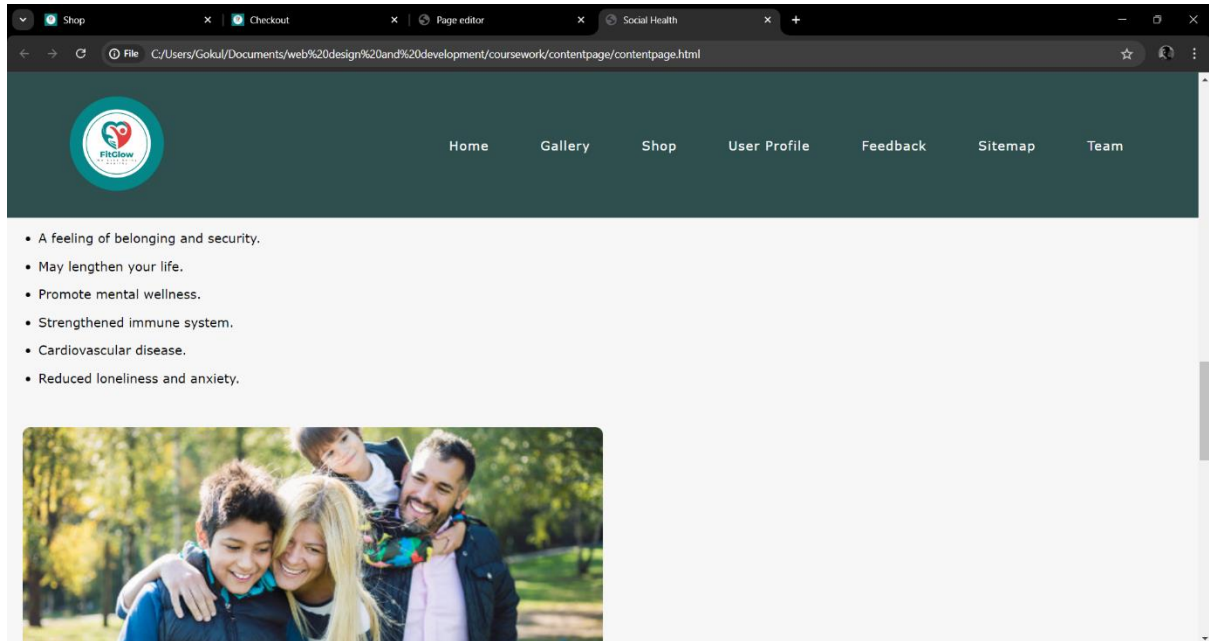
Shop
Checkout
Page editor
Social Health

File C:/Users/Gokul/Documents/web%20design%20and%20development/coursework/contentpage/contentpage.html

FitGlow

Home
Gallery
Shop
User Profile
Feedback
Sitemap
Team

• A feeling of belonging and security.
• May lengthen your life.
• Promote mental wellness.
• Strengthened immune system.
• Cardiovascular disease.
• Reduced loneliness and anxiety.